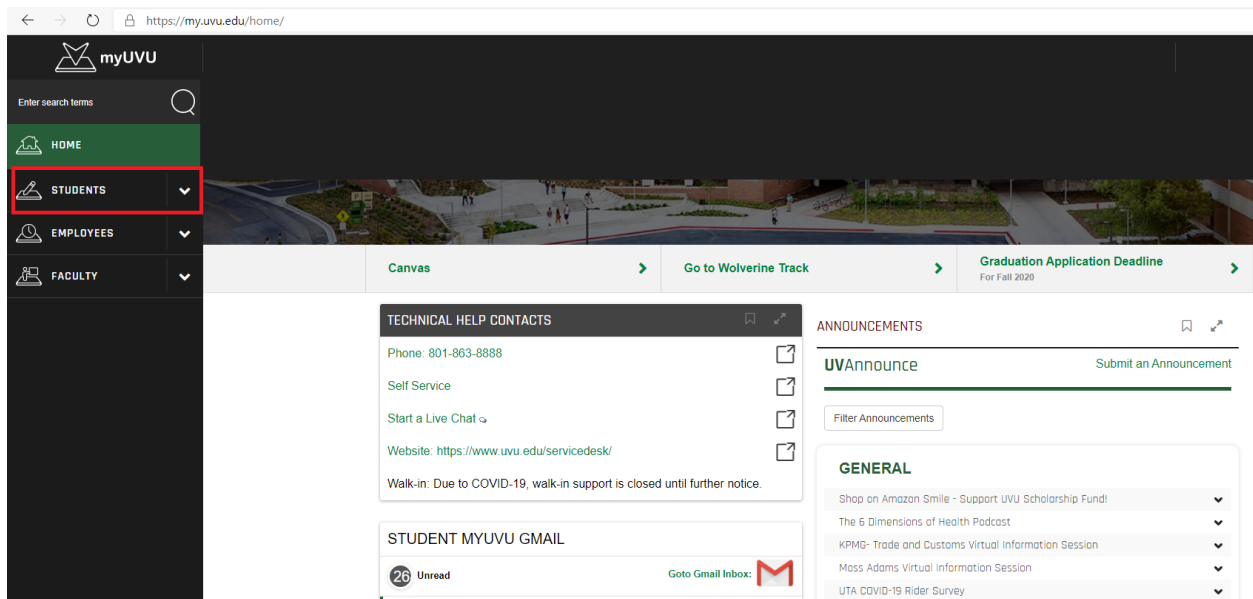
https://my.uvu.edu/home/

myUVU

Enter search terms

HOME

STUDENTS

EMPLOYEES

FACULTY

Canvas

Go to Wolverine Track

Graduation Application Deadline
For Fall 2020

TECHNICAL HELP CONTACTS

Phone: 801-863-8888

Self Service

Start a Live Chat

Website: https://www.uvu.edu/servicedesk/

Walk-in: Due to COVID-19, walk-in support is closed until further notice.

STUDENT MYUVU GMAIL

26 Unread

Goto Gmail Inbox:

ANNOUNCEMENTS

UVAnnounce

Submit an Announcement

Filter Announcements

GENERAL

Shop on Amazon Smile - Support UVU Scholarship Fund!

The 6 Dimensions of Health Podcast

KPMG- Trade and Customs Virtual Information Session

Moss Adams Virtual Information Session

UTA COVID-19 Rider Survey